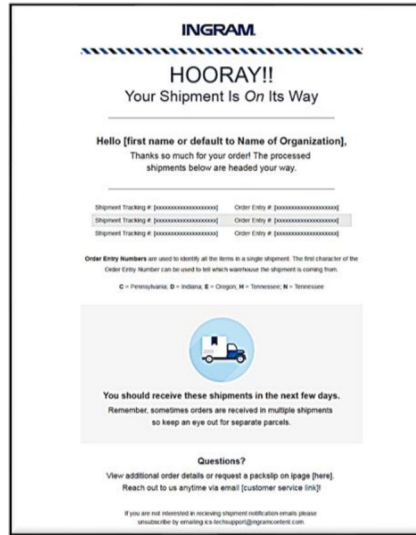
INGRAM.

HOORAY!!
Your Shipment Is On Its Way

Hello [first name or default to Name of Organization],
Thanks so much for your order! The processed shipments below are headed your way.

| Shipment Tracking #: [xxxxxxxxxxxxxxxxxxxx] | Order Entry #: [xxxxxxxxxxxxxxxxxxxx] |
|---|---|
| Shipment Tracking #: [xxxxxxxxxxxxxxxxxxxx] | Order Entry #: [xxxxxxxxxxxxxxxxxxxx] |
| Shipment Tracking #: [xxxxxxxxxxxxxxxxxxxx] | Order Entry #: [xxxxxxxxxxxxxxxxxxxx] |

Order Entry Numbers are used to identify all the items in a single shipment. The first character of the Order Entry Number can be used to tell which warehouse the shipment is coming from.

C = Pennsylvania; D = Indiana; E = Oregon; H = Tennessee; N = Tennessee

You should receive these shipments in the next few days.
Remember, sometimes orders are received in multiple shipments so keep an eye out for separate parcels.

Questions?
View additional order details or request a packslip on ipage [here].
Reach out to us anytime via email [customer service link]!

If you are not interested in recieving shipment notification emails please unsubscribe by emailing cs-techsupport@ingramcontent.com.